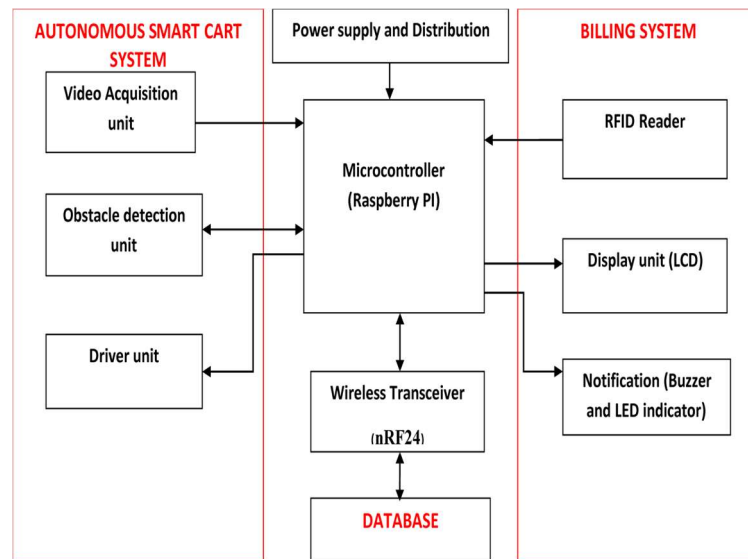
AUTONOMOUS SMART CART SYSTEM

Power supply and Distribution

BILLING SYSTEM

Video Acquisition unit

Microcontroller (Raspberry PI)

RFID Reader

Obstacle detection unit

Display unit (LCD)

Driver unit

Wireless Transceiver

(nRF24)

Notification (Buzzer and LED indicator)

DATABASE